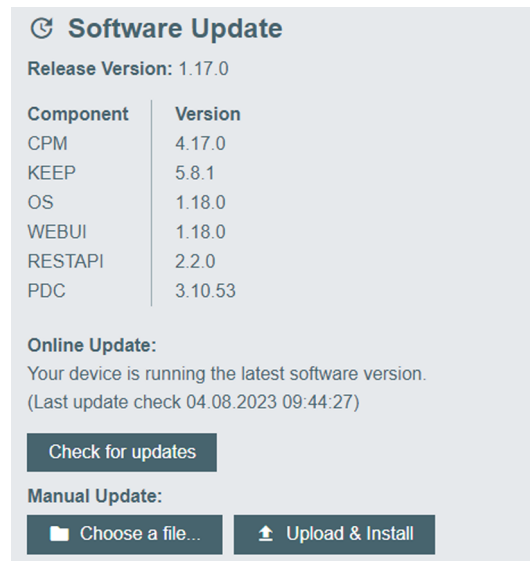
Software Update

**Release Version:** 1.17.0

| Component | Version |
|---|---|
| CPM | 4.17.0 |
| KEEP | 5.8.1 |
| OS | 1.18.0 |
| WEBUI | 1.18.0 |
| RESTAPI | 2.2.0 |
| PDC | 3.10.53 |

**Online Update:**
Your device is running the latest software version.
(Last update check 04.08.2023 09:44:27)

Check for updates

**Manual Update:**

Choose a file...

Upload & Install